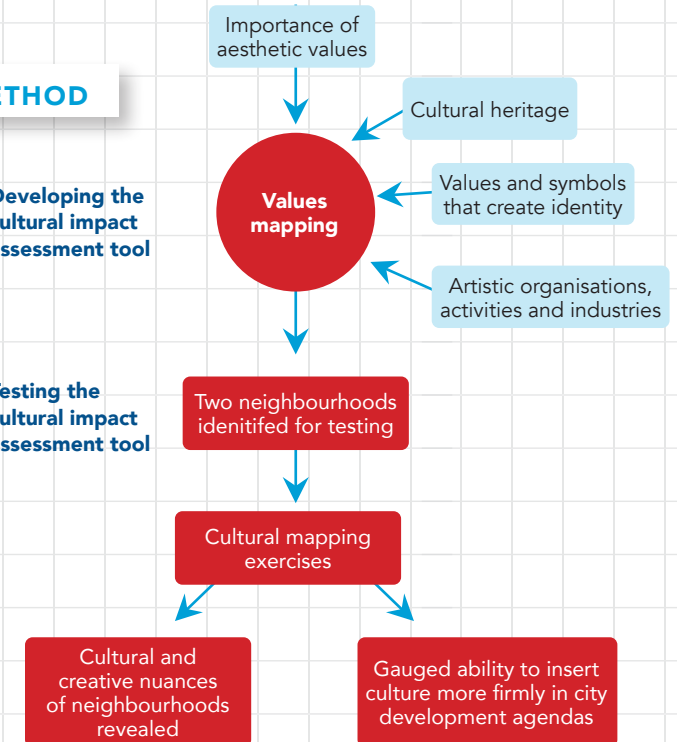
Importance of aesthetic values

THOD

Cultural heritage

Developing the ultural impact ssessment tool

Values mapping

Values and symbols that create identity

Artistic organisations, activities and industries

esting the ultural impact ssessment tool

Two neighbourhoods idenitifed for testing

Cultural mapping exercises

Cultural and creative nuances of neighbourhoods revealed

Gauged ability to insert culture more firmly in city development agendas